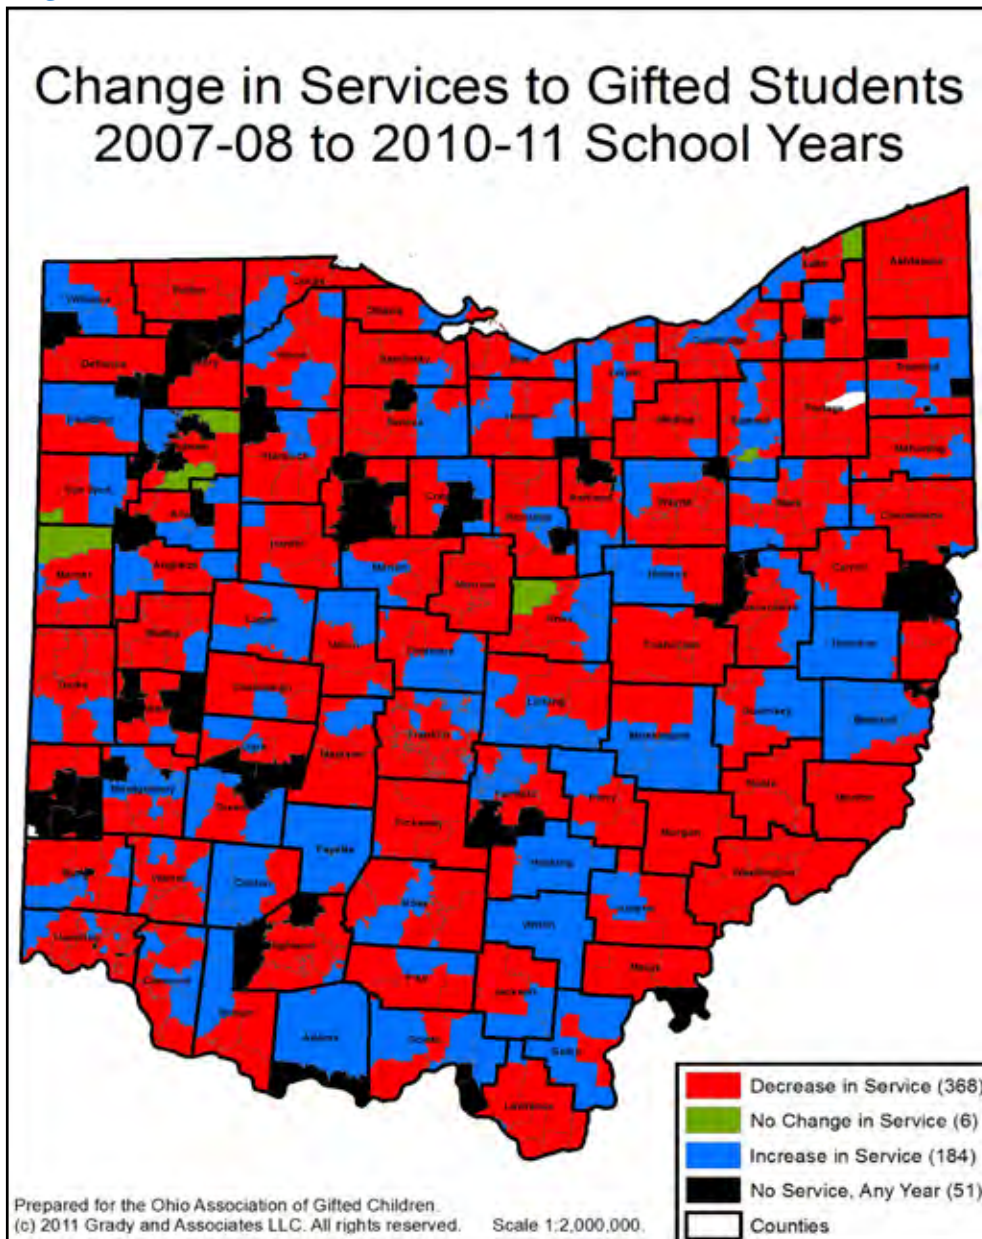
Change in Services to Gifted Students
2007-08 to 2010-11 School Years

Decrease in Service (368)
No Change in Service (6)
Increase in Service (184)
No Service, Any Year (51)
Counties

Prepared for the Ohio Association of Gifted Children.
(c) 2011 Grady and Associates LLC. All rights reserved.

Scale 1:2,000,000.